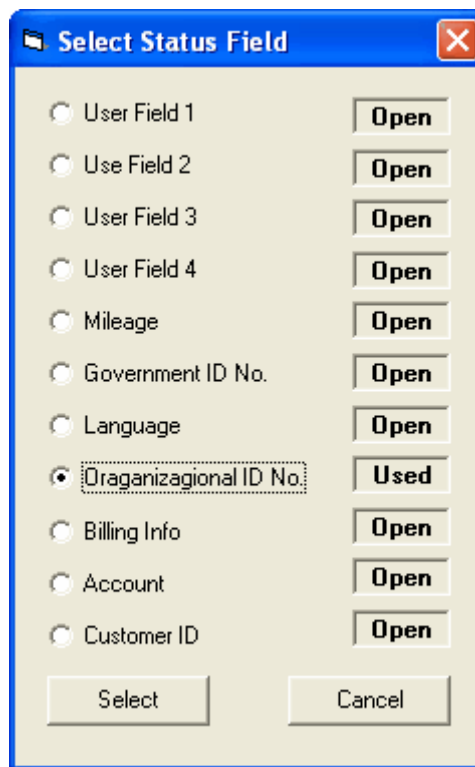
Select Status Field

User Field 1 Open

Use Field 2 Open

User Field 3 Open

User Field 4 Open

Mileage Open

Government ID No. Open

Language Open

Oraganizagional ID No. Used

Billing Info Open

Account Open

Customer ID Open

Select Cancel